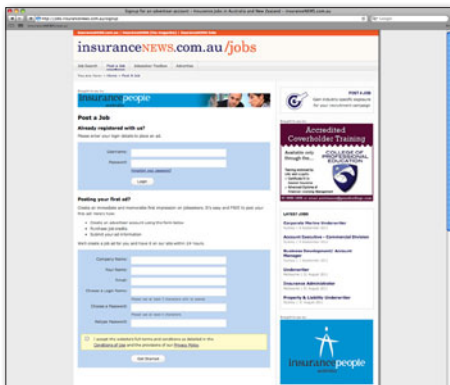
Signup for an advertiser account :: Insurance Jobs in Australia and New Zealand :: insuranceNEWS.com.au

insuranceNEWS.com.au/jobs

Job Search | Post a Job | Jobseeker Toolbox | Advertise

insurance people

Post a Job

Already registered with us?

Please enter your login details in place an ad.

Username:

Password:

Forgotten your password?

Login

Posting your first ad?

Create an immediate and memorable first impression on jobseekers. It's easy and FREE to post your first ad! Here's how:

Create an advertiser account using the form below
Purchase job credits
Submit your ad information

We'll create a job ad for you and have it on our site within 24 hours.

Company Name:

Your Name:

Email:

Choose a Login Name:

Choose a Password:

Retype Password:

I accept the Jobs terms and conditions as detailed in the Conditions of Use and the provisions of our Privacy Policy.

Get Started

POST A JOB

Accredited Coverholder Training

Available only through the... COLLEGE OF PROFESSIONAL EDUCATION

LATEST JOBS

Corporate Marine Underwriter

Account Executive - Commercial Division

Business Development/ Account Manager

Underwriter

Insurance Administrator

Property & Liability Underwriter

insurance people